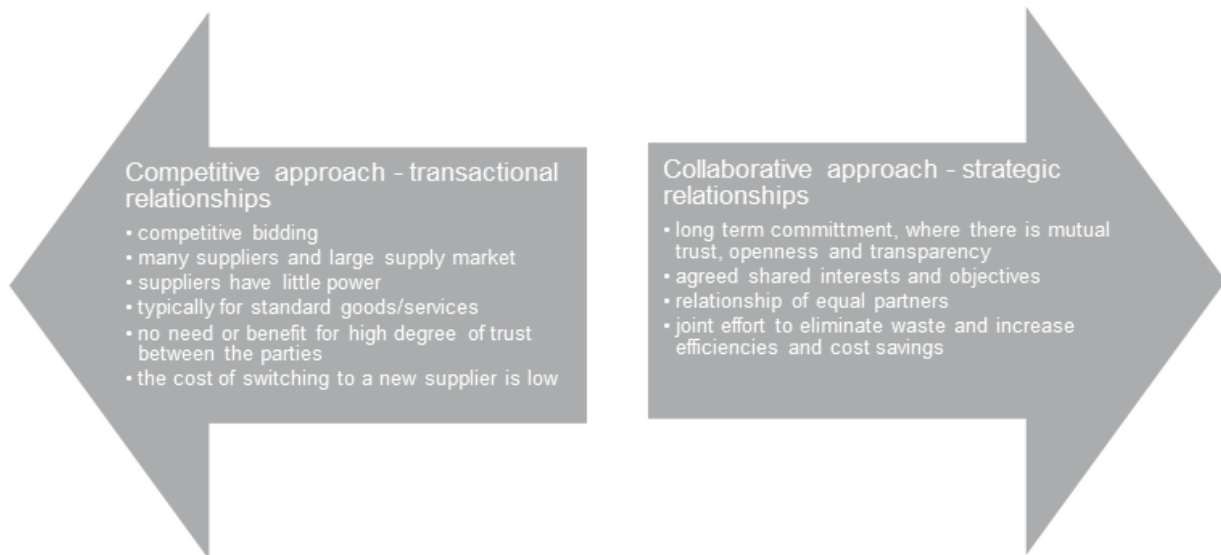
Competitive approach - transactional relationships

• competitive bidding
• many suppliers and large supply market
• suppliers have little power
• typically for standard goods/services
• no need or benefit for high degree of trust between the parties
• the cost of switching to a new supplier is low

Collaborative approach - strategic relationships

• long term committment, where there is mutual trust, openness and transparency
• agreed shared interests and objectives
• relationship of equal partners
• joint effort to eliminate waste and increase efficiencies and cost savings